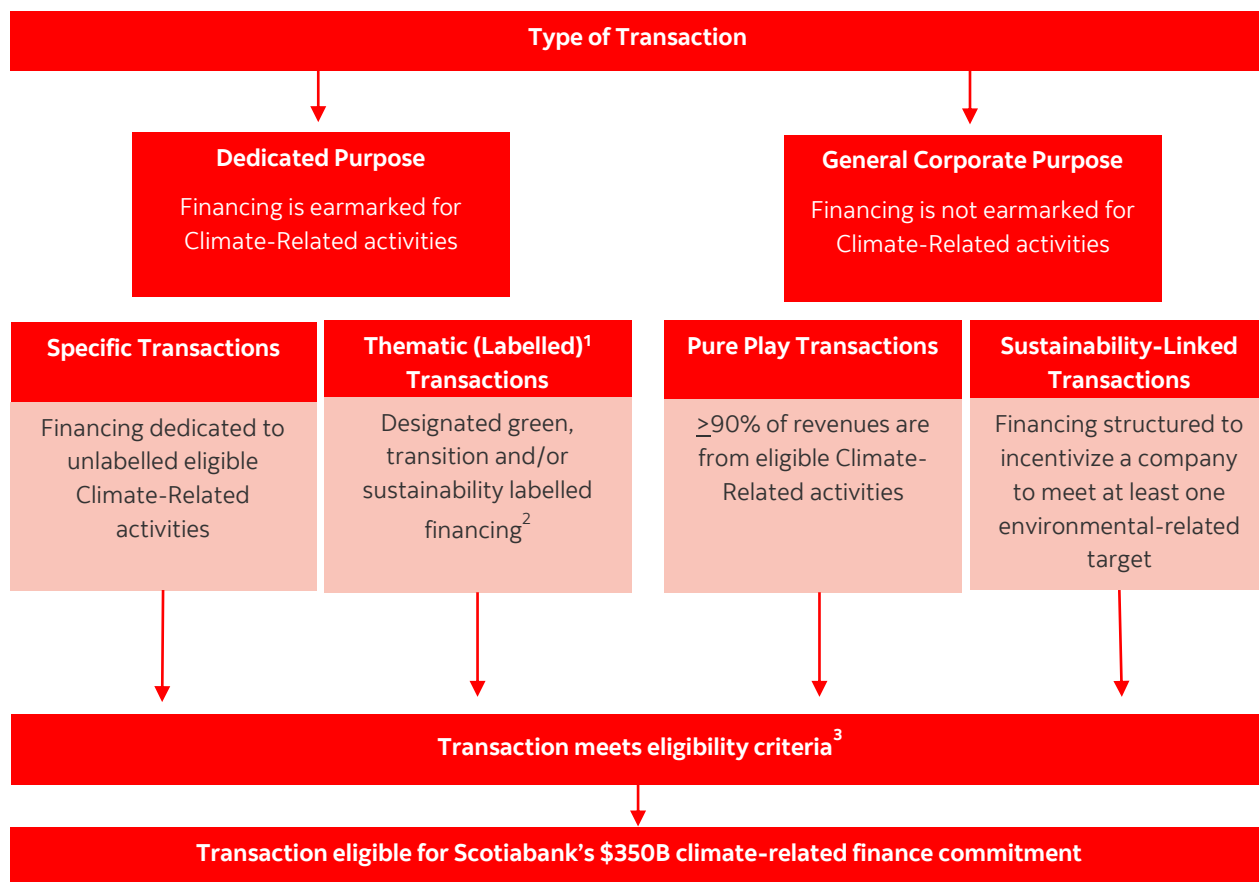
Type of Transaction

Dedicated Purpose

Financing is earmarked for Climate-Related activities

General Corporate Purpose

Financing is not earmarked for Climate-Related activities

Specific Transactions

Financing dedicated to unlabelled eligible Climate-Related activities

Thematic (Labelled)$^1$ Transactions

Designated green, transition and/or sustainability labelled financing$^2$

Pure Play Transactions

$\geq$90% of revenues are from eligible Climate-Related activities

Sustainability-Linked Transactions

Financing structured to incentivize a company to meet at least one environmental-related target

Transaction meets eligibility criteria$^3$

Transaction eligible for Scotiabank's $350B climate-related finance commitment